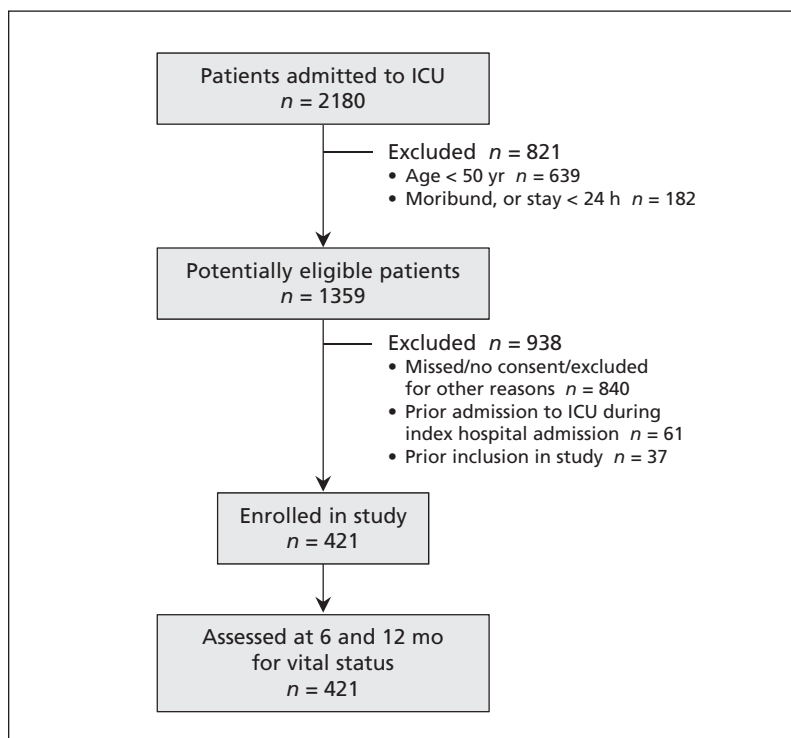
Patients admitted to ICU
$n = 2180$

Excluded $n = 821$
• Age < 50 yr $n = 639$
• Moribund, or stay < 24 h $n = 182$

Potentially eligible patients
$n = 1359$

Excluded $n = 938$
• Missed/no consent/excluded for other reasons $n = 840$
• Prior admission to ICU during index hospital admission $n = 61$
• Prior inclusion in study $n = 37$

Enrolled in study
$n = 421$

Assessed at 6 and 12 mo for vital status
$n = 421$